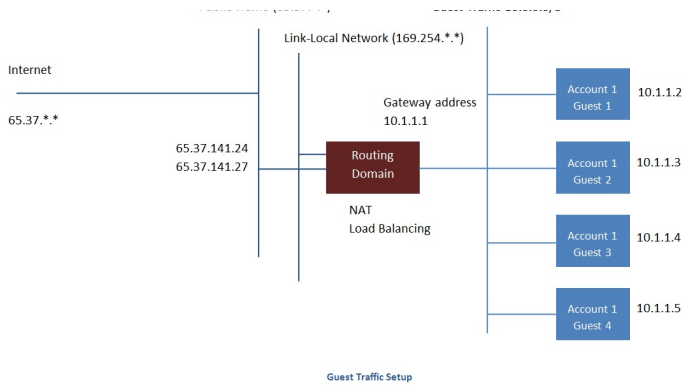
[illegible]

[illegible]

Link-Local Network (169.254.*.*)

Internet

65.37.*.*

Gateway address
10.1.1.1

Account 1
Guest 1

10.1.1.2

65.37.141.24
65.37.141.27

Routing
Domain

Account 1
Guest 2

10.1.1.3

NAT
Load Balancing

Account 1
Guest 3

10.1.1.4

Account 1
Guest 4

10.1.1.5

Guest Traffic Setup